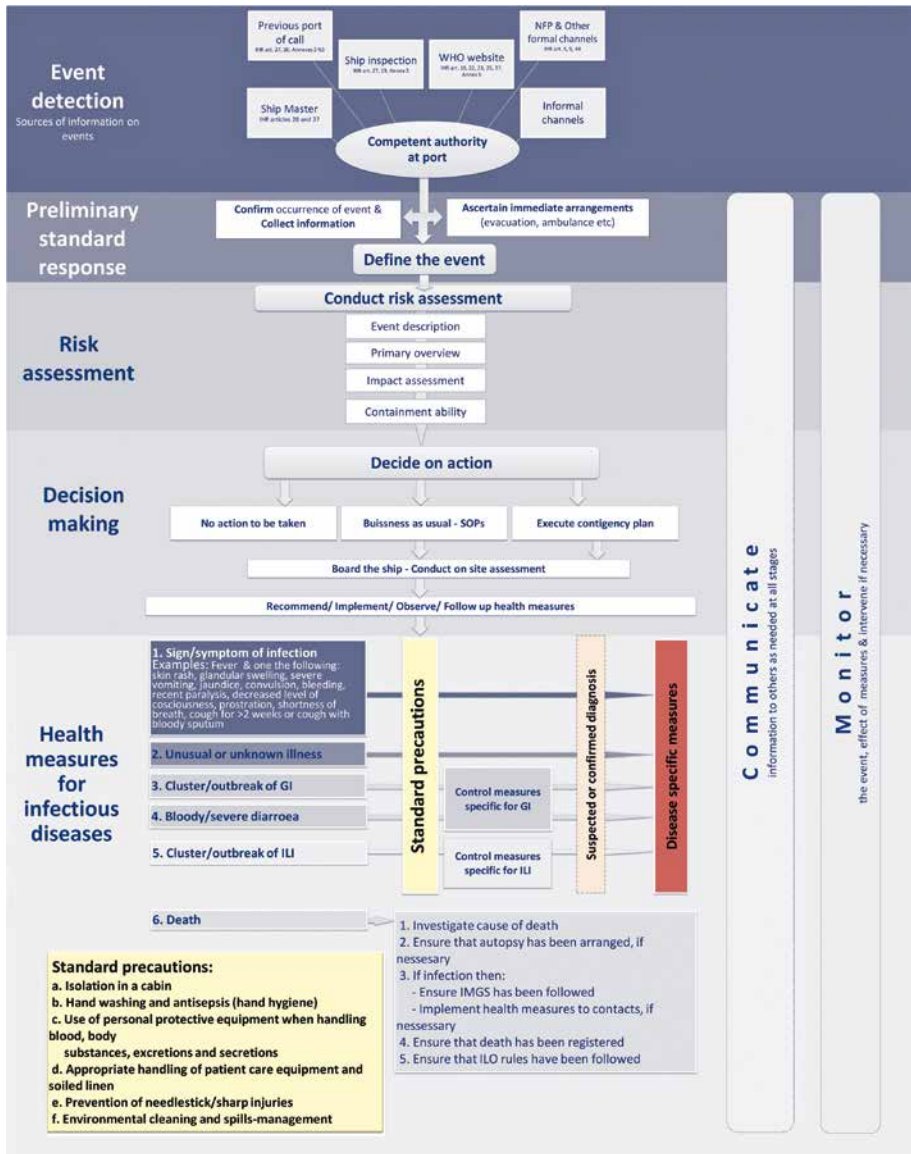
Event detection
Sources of information on events

Previous port of call
IHR art. 27, 28, Annexes 2 & 3

Ship inspection
IHR art. 27, 28, Annex 3

WHO website
IHR art. 10, 22, 23, 35, 37, Annex 5

NFP & Other formal channels
IHR art. 4, 5, 44

Ship Master
IHR articles 28 and 37

Informal channels

Competent authority at port

Preliminary standard response

Confirm occurrence of event & Collect information

Ascertain immediate arrangements (evacuation, ambulance etc)

Define the event

Risk assessment

Conduct risk assessment

Event description

Primary overview

Impact assessment

Containment ability

Decision making

Decide on action

No action to be taken

Buissness as usual - SOPs

Execute contigency plan

Board the ship - Conduct on site assessment

Recommend/ Implement/ Observe/ Follow up health measures

Health measures for infectious diseases

1. Sign/symptom of infection
Examples: Fever & one the following: skin rash, glandular swelling, severe vomiting, jaundice, convulsion, bleeding, recent paralysis, decreased level of cosciousness, prostration, shortness of breath, cough for >2 weeks or cough with bloody sputum

2. Unusual or unknown illness

3. Cluster/outbreak of GI

4. Bloody/severe diarroea

5. Cluster/outbreak of ILI

Standard precautions

Control measures specific for GI

Control measures specific for ILI

Suspected or confirmed diagnosis

Disease specific measures

6. Death

1. Investigate cause of death
2. Ensure that autopsy has been arranged, if nessesary
3. If infection then:
- Ensure IMGS has been followed
- Implement health measures to contacts, if nessesary
4. Ensure that death has been registered
5. Ensure that ILO rules have been followed

Standard precautions:
a. Isolation in a cabin
b. Hand washing and antisepsis (hand hygiene)
c. Use of personal protective equipment when handling blood, body substances, excretions and secretions
d. Appropriate handling of patient care equipment and soiled linen
e. Prevention of needlestick/sharp injuries
f. Environmental cleaning and spills-management

Communicate
information to others as needed at all stages

Monitor
the event, effect of measures & intervene if necessary